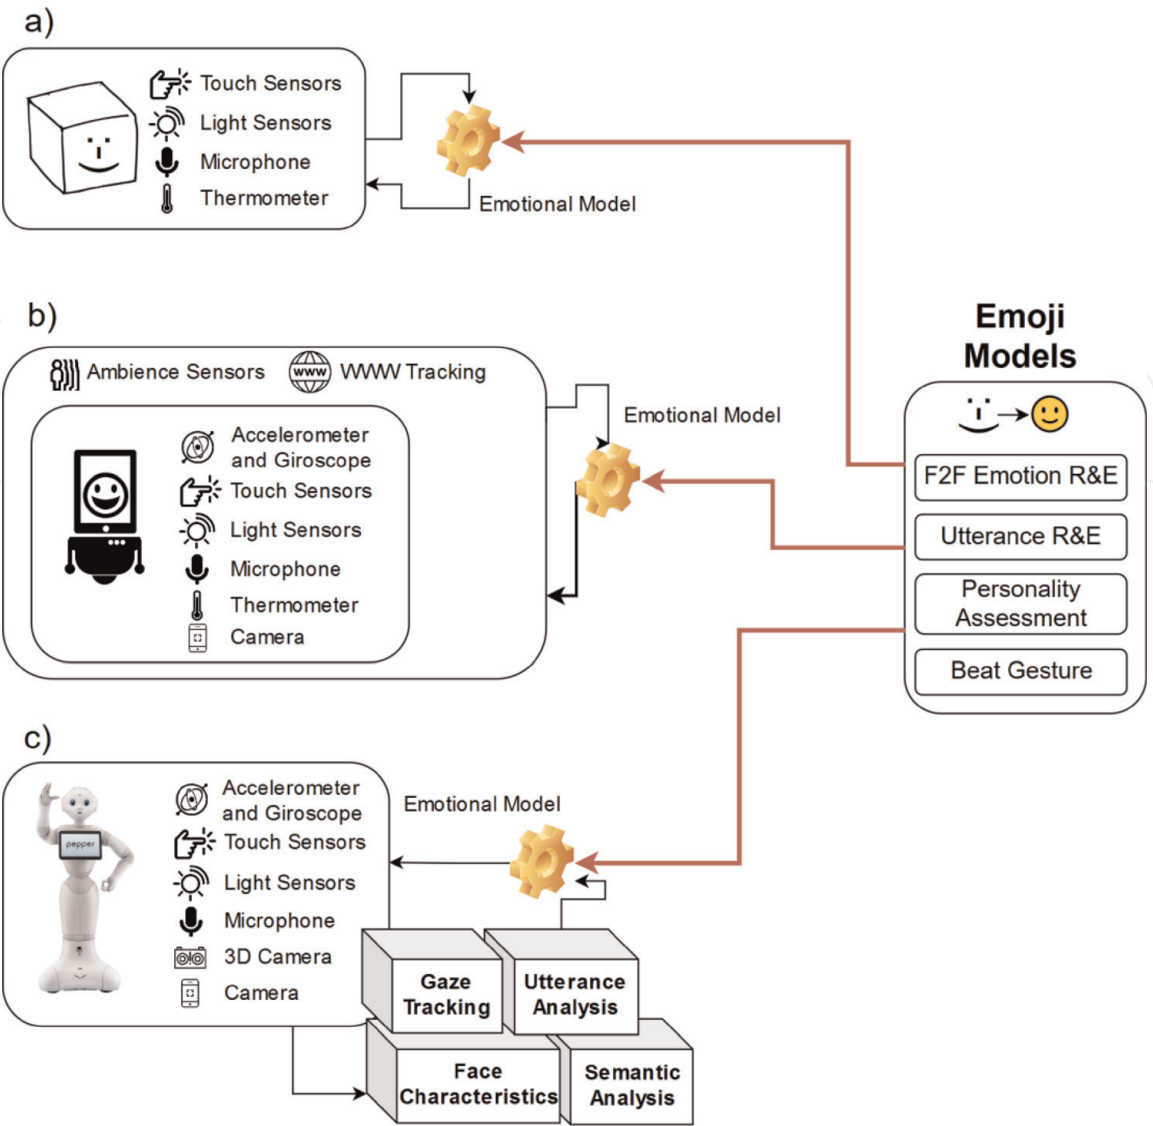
a)

Touch Sensors
Light Sensors
Microphone
Thermometer

Emotional Model

b)

Ambience Sensors
WWW Tracking

Accelerometer and Giroscope
Touch Sensors
Light Sensors
Microphone
Thermometer
Camera

Emotional Model

Emoji Models

F2F Emotion R&E
Utterance R&E
Personality Assessment
Beat Gesture

c)

pepper

Accelerometer and Giroscope
Touch Sensors
Light Sensors
Microphone
3D Camera
Camera

Emotional Model

Gaze Tracking
Utterance Analysis
Face Characteristics
Semantic Analysis